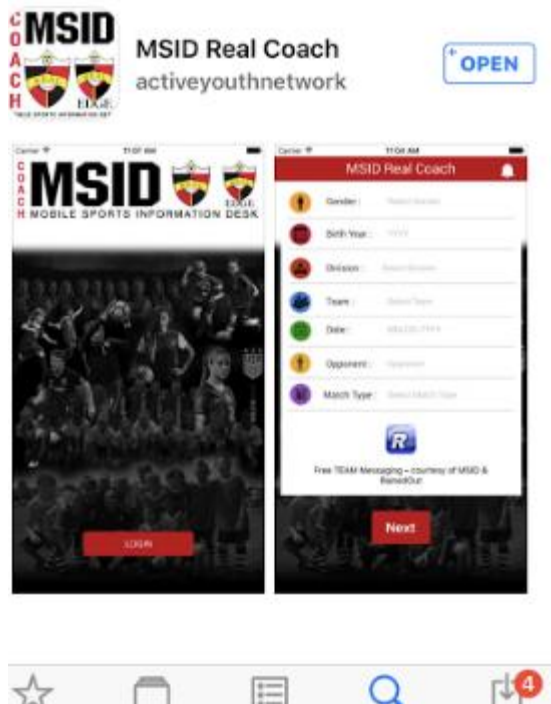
COACH MSID

EDGE

MSID Real Coach
activeyouthnetwork

OPEN

Carrier 11:07 AM

COACH MSID

EDGE

MOBILE SPORTS INFORMATION DESK

LOGIN

Carrier 11:04 AM

MSID Real Coach

Gender: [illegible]

Birth Year: YYYY

Division: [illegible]

Team: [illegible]

Date: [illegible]

Opponent: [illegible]

Match Type: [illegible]

R

Free TEAM Messaging - courtesy of MSID & RainedOut

Next

4